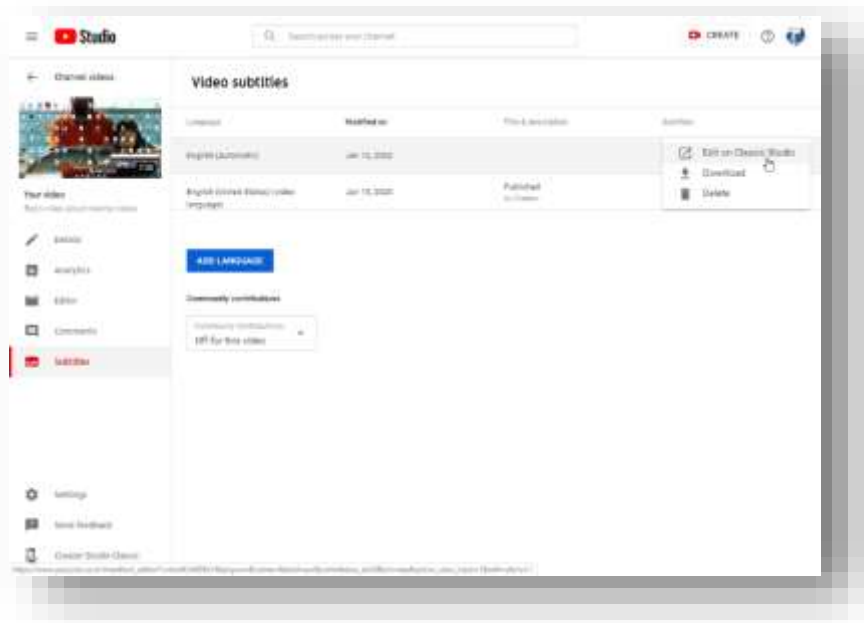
Studio

Search across your channel

CREATE

Channel videos

Your video

Details

Analytics

Editor

Comments

Subtitles

Settings

Send feedback

Creator Studio Classic

Video subtitles

| Language | Modified on | Title & description | Subtitles |
|---|---|---|---|
| English (Automatic) | Jan 15, 2020 | | |
| English (United States) (video language) | Jan 15, 2020 | Published | |

Edit on Classic Studio

Download

Delete

ADD LANGUAGE

Community contributions

Community contributions
Off for this video

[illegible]